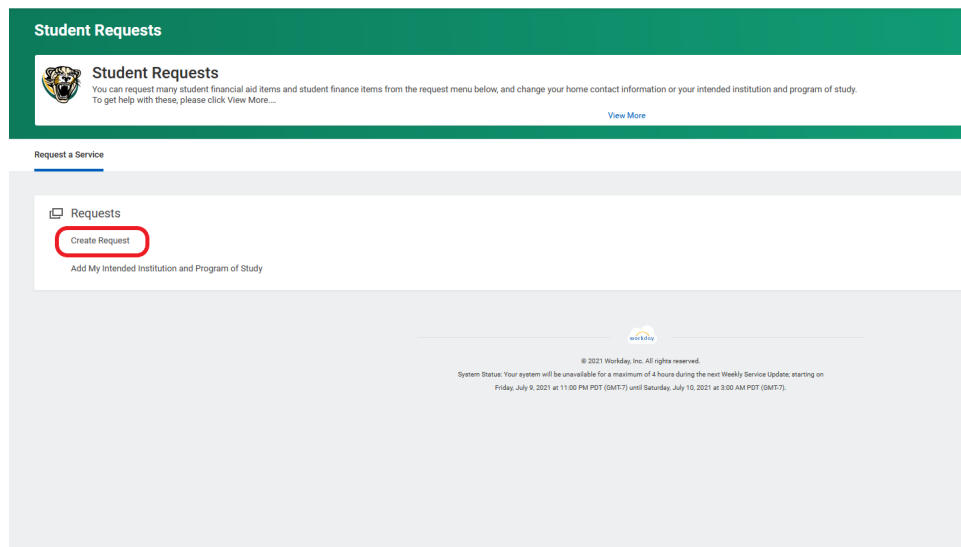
Student Requests

Student Requests

You can request many student financial aid items and student finance items from the request menu below, and change your home contact information or your intended institution and program of study. To get help with these, please click View More....

View More

Request a Service

Requests

Create Request

Add My Intended Institution and Program of Study

workday

© 2021 Workday, Inc. All rights reserved.

System Status: Your system will be unavailable for a maximum of 4 hours during the next Weekly Service Update; starting on Friday, July 9, 2021 at 11:00 PM PDT (GMT-7) until Saturday, July 10, 2021 at 3:00 AM PDT (GMT-7).